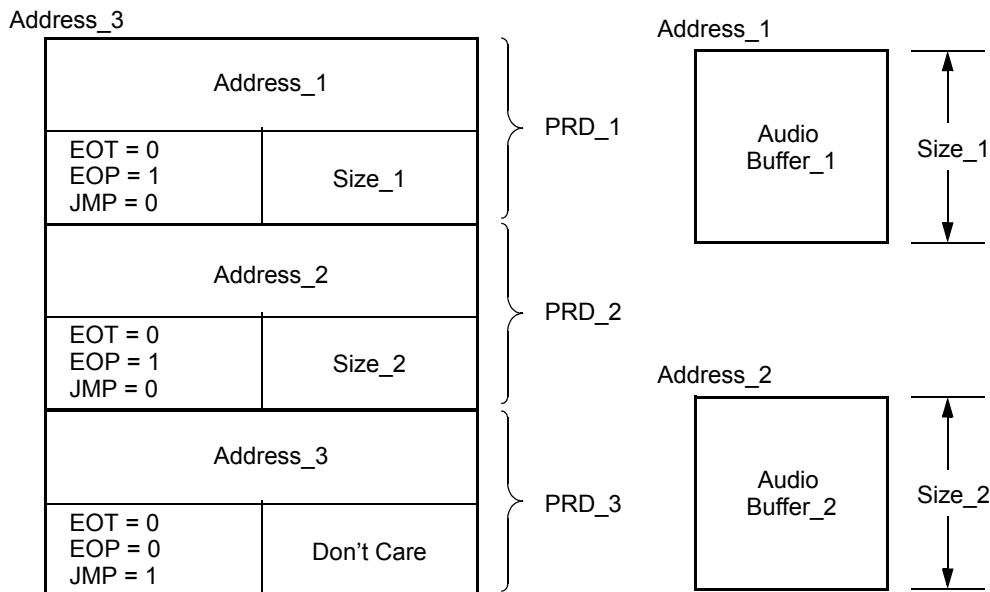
Address_3

Address_1

EOT = 0
EOP = 1
JMP = 0

Size_1

PRD_1

Address_2

EOT = 0
EOP = 1
JMP = 0

Size_2

PRD_2

Address_3

EOT = 0
EOP = 0
JMP = 1

Don't Care

PRD_3

Address_1

Audio Buffer_1

Size_1

Address_2

Audio Buffer_2

Size_2